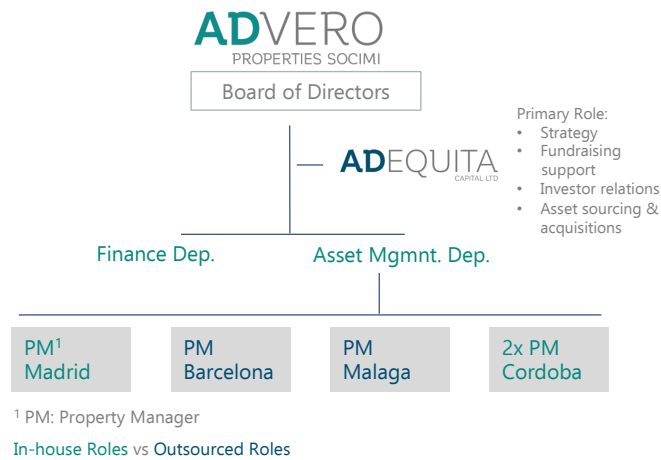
ADVERO
PROPERTIES SOCIMI

Board of Directors

ADEQUITA
CAPITAL LTD

Primary Role:
• Strategy
• Fundraising support
• Investor relations
• Asset sourcing & acquisitions

Finance Dep.

Asset Mgmnt. Dep.

PM$^1$ Madrid

PM Barcelona

PM Malaga

2x PM Cordoba

$^1$ PM: Property Manager

In-house Roles vs Outsourced Roles